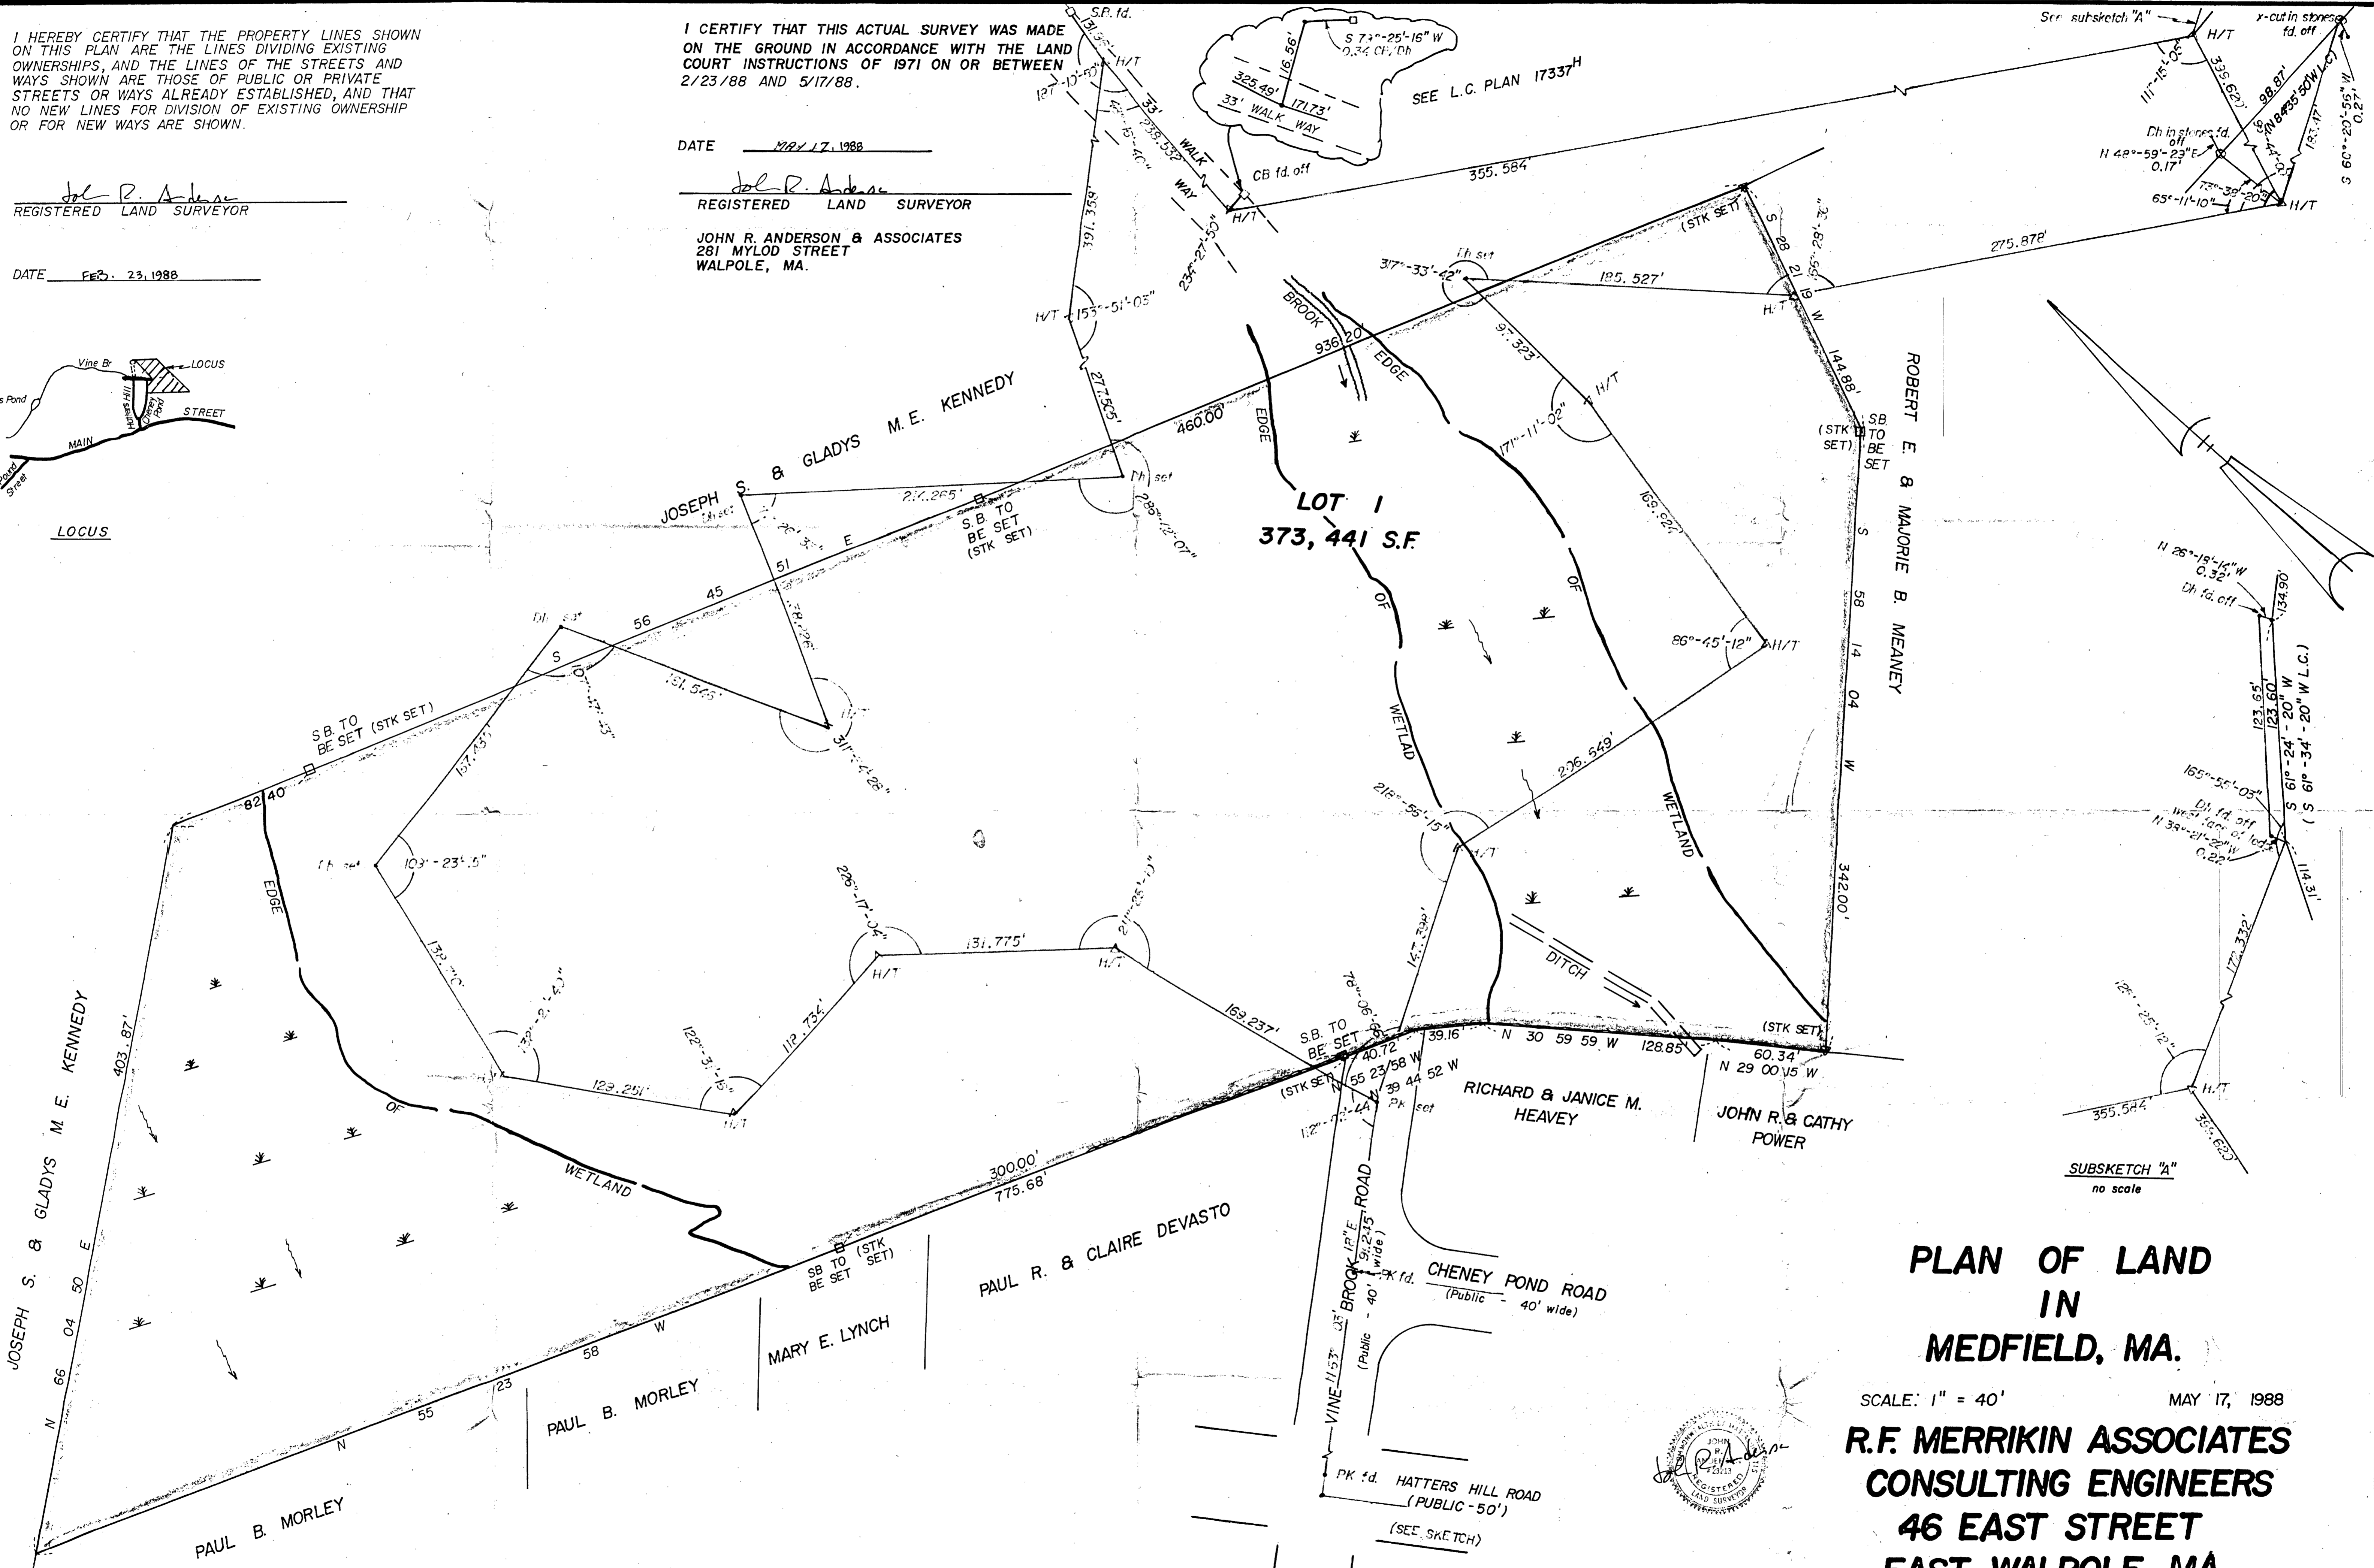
I HEREBY CERTIFY THAT THE PROPERTY LINES SHOWN ON THIS PLAN ARE THE LINES DIVIDING EXISTING OWNERSHIPS, AND THE LINES OF THE STREETS AND WAYS SHOWN ARE THOSE OF PUBLIC OR PRIVATE STREETS OR WAYS ALREADY ESTABLISHED, AND THAT NO NEW LINES FOR DIVISION OF EXISTING OWNERSHIP OR FOR NEW WAYS ARE SHOWN.

REGISTERED LAND SURVEYOR

DATE FEB. 23, 1988

I CERTIFY THAT THIS ACTUAL SURVEY WAS MADE ON THE GROUND IN ACCORDANCE WITH THE LAND COURT INSTRUCTIONS OF 1971 ON OR BETWEEN 2/23/88 AND 5/17/88.

DATE MAY 17, 1988

REGISTERED LAND SURVEYOR

JOHN R. ANDERSON & ASSOCIATES
281 MYLOD STREET
WALPOLE, MA.

Vine Br
LOCUS
s Pond
STREET
MAIN
LOCUS

S.P. fd.
33' WALK WAY
325.49'
171.73'
16.56'
S 73°-25'-16" W 0.34 CB/Db
SEE L.C. PLAN 17337H
CB fd. off
355.584'
H/T
391.359'
H/T 153°-51'-03"
277.575'
460.00'
936.20
BROOK EDGE
EDGE
317°-33'-42"
Db set
185.527'
97.323'
H/T
171°-11'-02"
169.024'
(STK SET)
S 28 21 19 W
144.88'
ROBERT E. & MAJORIE B. MEANEY
SB TO BE SET (STK SET)
S 58 14 04 W
342.00'
275.878'

See subsketch "A"
x-cut in stones fd. off
H/T
339.623'
98.87'
(N 84°35'50"W L.C.)
Db in stones fd. off
N 48°-59'-23"E 0.17'
65°-11'-10"
73°-39'-20"
H/T
S 60°-20'-55" W 0.27'

JOSEPH S. & GLADYS M. E. KENNEDY
214.265'
S.B. TO BE SET (STK SET)
Db set
285°-12'-07"
LOT 1
373,441 S.F.
OF
WETLAD
OF
WETLAND
86°-45'-12"
H/T
206.549'
218°-55'-15"
H/T
S 56 45 51 E
191.563'
311°-44'-28"
Db
S.B. TO BE SET (STK SET)
82 40
157.43'
103°-23'-5"
132.70'
EDGE
129.251'
122°-31'-15"
112.734'
H/T
226°-17'-04"
131.775'
H/T
169.237'
S.B. TO BE SET
40.72
55 23 58 W
39 44 52 W
39.16'
N 30 59 59 W
128.85'
(STK SET)
60.34'
N 29 00 15 W
147.398'
DITCH
(STK SET)
PK set
RICHARD & JANICE M. HEAVEY
JOHN R. & CATHY POWER

N 26°-18'-16"W 0.32'
Db fd. off
134.90'
123.65'
123.60'
S 61°-24'-20" W
(S 61°-34'-20" W L.C.)
165°-55'-03"
Db fd. off
N 38°-21'-22"W 0.22'
114.31'
172.332'
H/T
355.584'
339.623'
SUBSKETCH "A"
no scale

JOSEPH S. & GLADYS M. E. KENNEDY
N 66 04 50 E
403.87'
OF
WETLAND
300.00'
775.68'
SB TO BE SET (STK SET)
N 55 23 58 W
PAUL B. MORLEY
PAUL B. MORLEY
MARY E. LYNCH
PAUL R. & CLAIRE DEVASTO
VINE-BROOK ROAD
(Public - 40' wide)
CHENEY POND ROAD
(Public - 40' wide)
PK fd.
PK fd. HATTERS HILL ROAD (PUBLIC - 50')
(SEE SKETCH)

PLAN OF LAND
IN
MEDFIELD, MA.
SCALE: 1" = 40'
MAY 17, 1988
R.F. MERRIKIN ASSOCIATES
CONSULTING ENGINEERS
46 EAST STREET
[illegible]